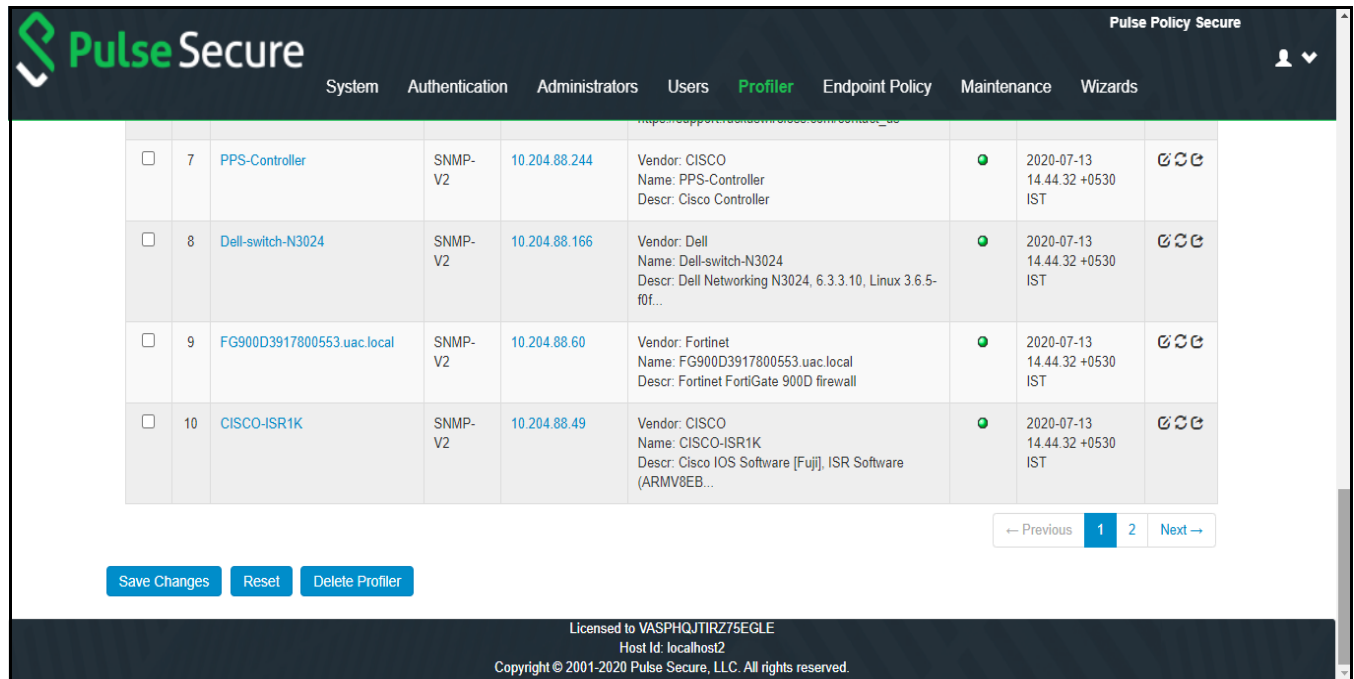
Pulse Secure

Pulse Policy Secure

System Authentication Administrators Users Profiler Endpoint Policy Maintenance Wizards

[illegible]

| | | | | | | | |
|---|---|---|---|---|---|---|---|
| ☐ | 7 | PPS-Controller | SNMP-V2 | 10.204.88.244 | Vendor: CISCO Name: PPS-Controller Descr: Cisco Controller | | 2020-07-13 14.44.32 +0530 IST |
| ☐ | 8 | Dell-switch-N3024 | SNMP-V2 | 10.204.88.166 | Vendor: Dell Name: Dell-switch-N3024 Descr: Dell Networking N3024, 6.3.3.10, Linux 3.6.5-f0f... | | 2020-07-13 14.44.32 +0530 IST |
| ☐ | 9 | FG900D3917800553.uac.local | SNMP-V2 | 10.204.88.60 | Vendor: Fortinet Name: FG900D3917800553.uac.local Descr: Fortinet FortiGate 900D firewall | | 2020-07-13 14.44.32 +0530 IST |
| ☐ | 10 | CISCO-ISR1K | SNMP-V2 | 10.204.88.49 | Vendor: CISCO Name: CISCO-ISR1K Descr: Cisco IOS Software [Fuji], ISR Software (ARMV8EB... | | 2020-07-13 14.44.32 +0530 IST |

← Previous 1 2 Next →

Save Changes Reset Delete Profiler

Licensed to VASPHQJTIRZ75EGLE
Host Id: localhost2
Copyright © 2001-2020 Pulse Secure, LLC. All rights reserved.